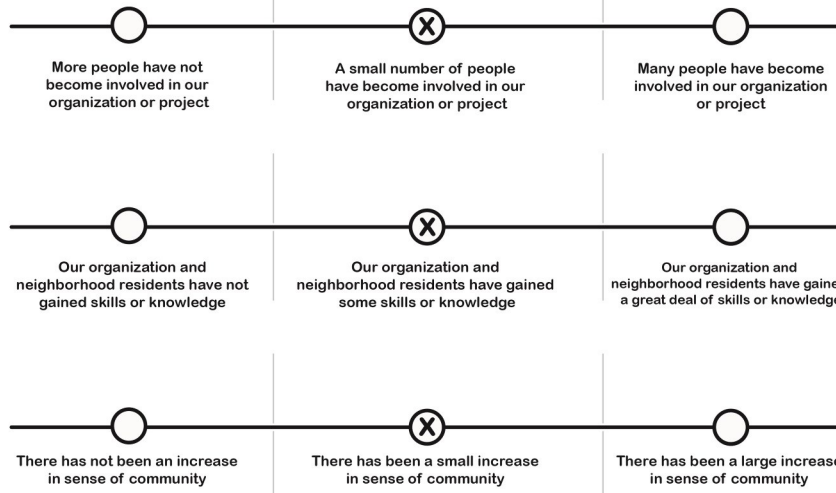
More people have not become involved in our organization or project

X

A small number of people have become involved in our organization or project

Many people have become involved in our organization or project

Our organization and neighborhood residents have not gained skills or knowledge

X

Our organization and neighborhood residents have gained some skills or knowledge

Our organization and neighborhood residents have gaine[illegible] a great deal of skills or knowledg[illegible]

There has not been an increase in sense of community

X

There has been a small increase in sense of community

There has been a large increas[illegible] in sense of community